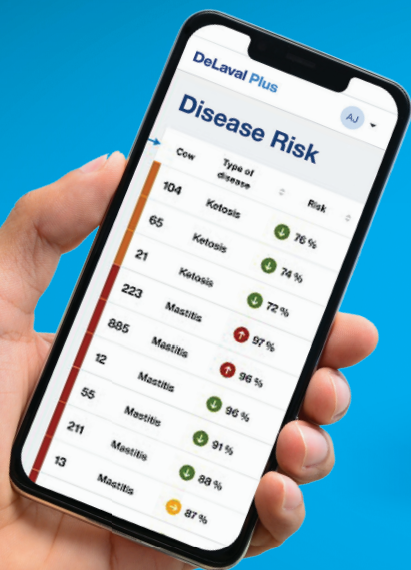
DeLaval Plus

AJ

Disease Risk

| Cow | Type of disease | Risk |
|---|---|---|
| 104 | Ketosis | 76 % |
| 65 | Ketosis | 74 % |
| 21 | Ketosis | 72 % |
| 223 | Mastitis | 97 % |
| 885 | Mastitis | 96 % |
| 12 | Mastitis | 96 % |
| 55 | Mastitis | 96 % |
| 211 | Mastitis | 91 % |
| 13 | Mastitis | 88 % |
| | Mastitis | 87 % |